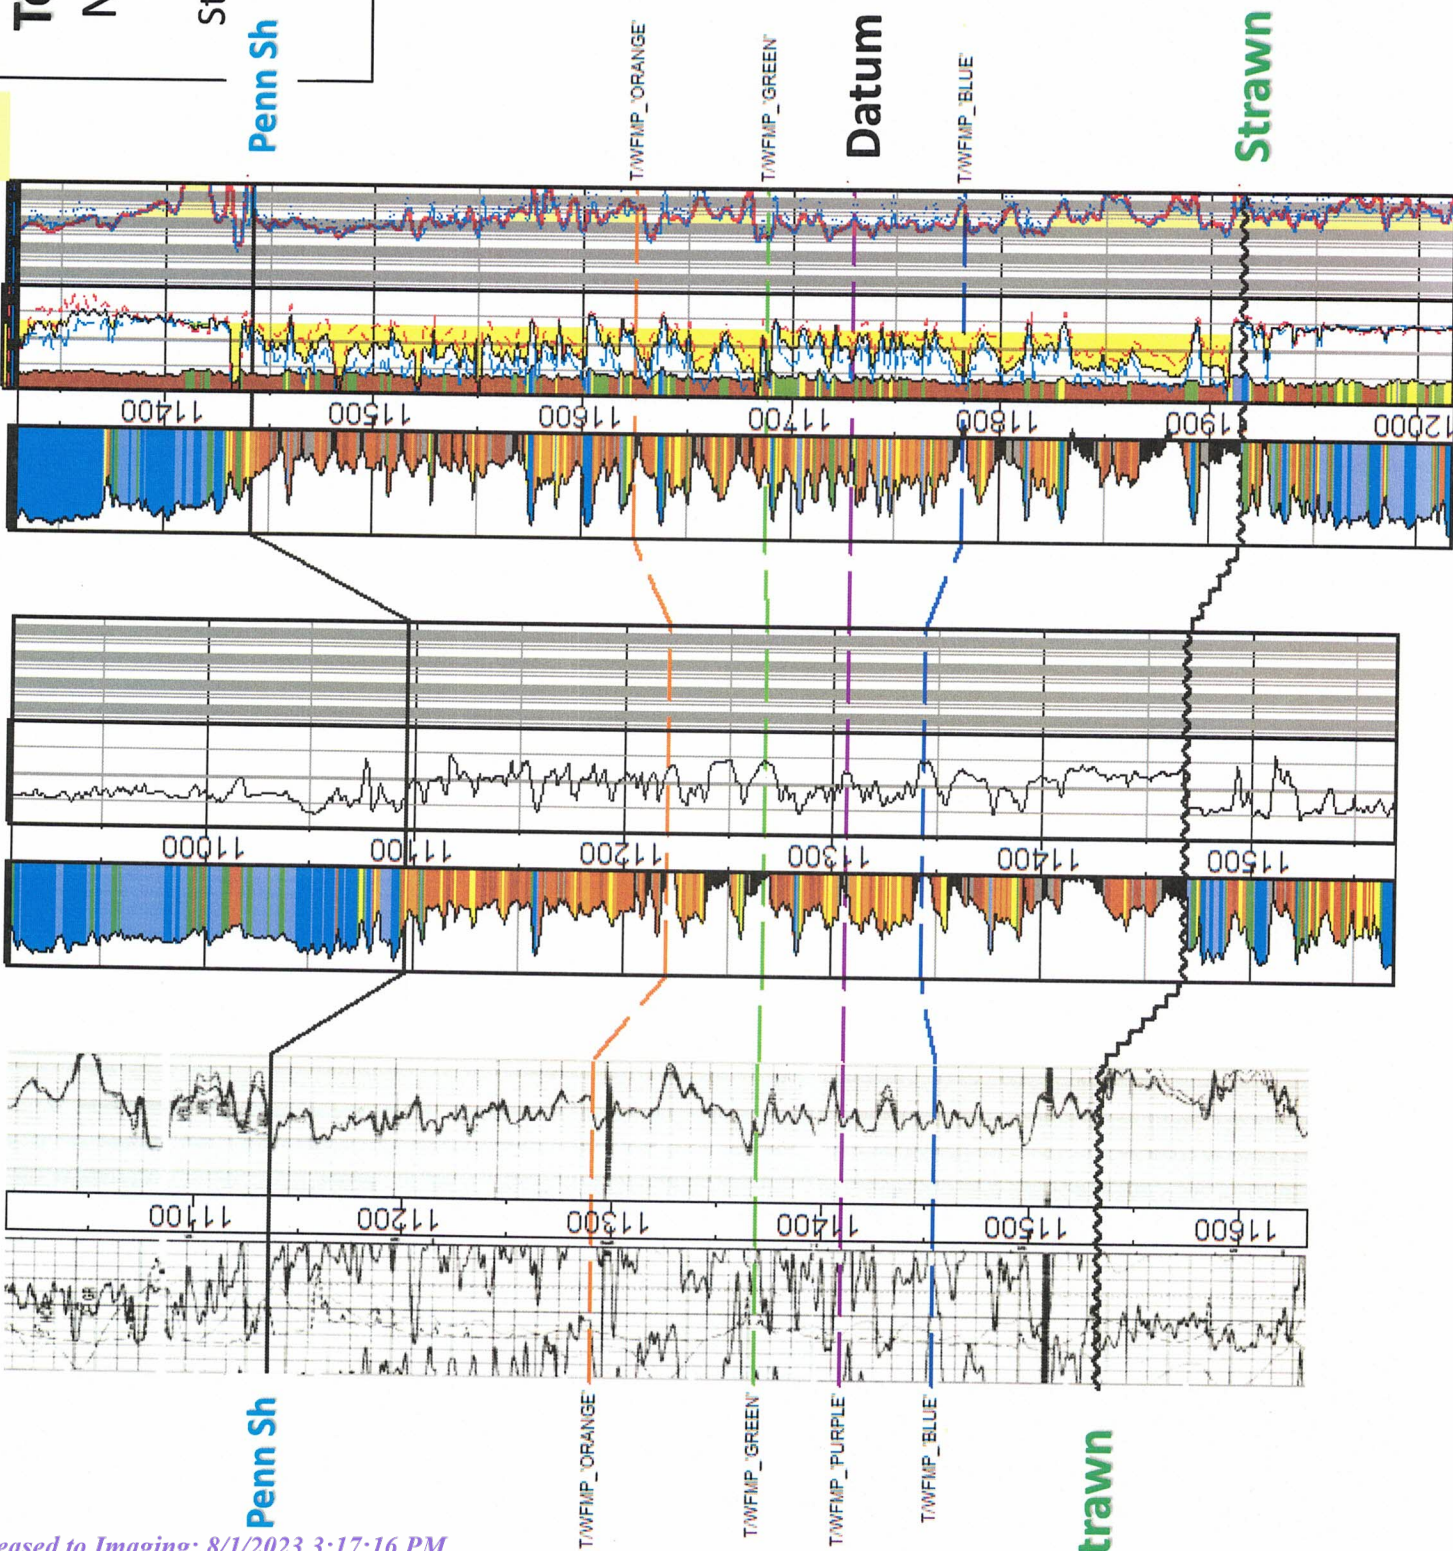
Penn Sh

T/WFMP_"ORANGE"

T/WFMP_"GREEN"

Datum

T/WFMP_"BLUE"

Strawn

11400 11500 11600 11700 11800 11900 12000

11000 11100 11200 11300 11400 11500

11100 11200 11300 11400 11500 11600

Penn Sh

T/WFMP_"ORANGE"

T/WFMP_"GREEN"

T/WFMP_"PURPLE"

T/WFMP_"BLUE"

trawn

eased to Imaging: 8/1/2023 3:17:16 PM